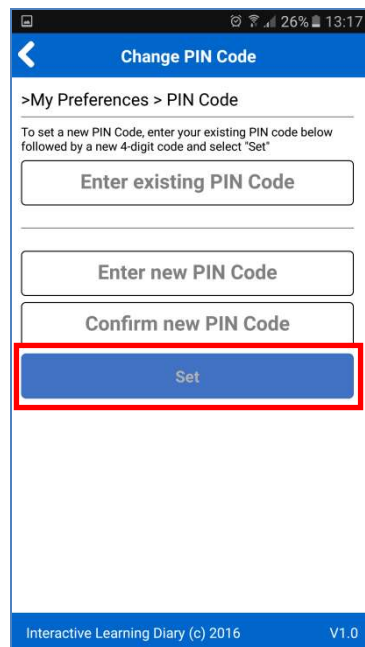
26% 13:17

Change PIN Code

>My Preferences > PIN Code

To set a new PIN Code, enter your existing PIN code below followed by a new 4-digit code and select "Set"

Enter existing PIN Code

Enter new PIN Code

Confirm new PIN Code

Set

Interactive Learning Diary (c) 2016

V1.0